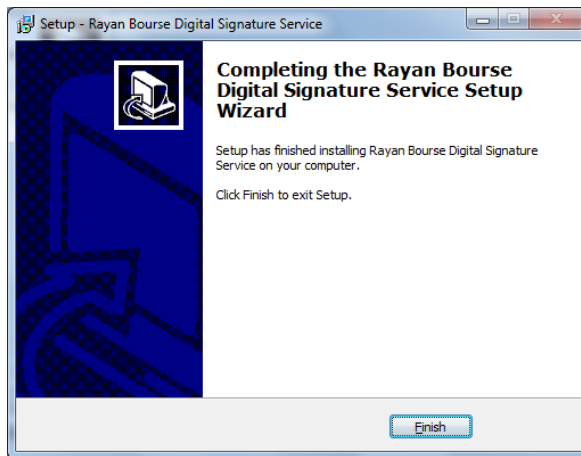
Setup - Rayan Bourse Digital Signature Service

Completing the Rayan Bourse Digital Signature Service Setup Wizard

Setup has finished installing Rayan Bourse Digital Signature Service on your computer.

Click Finish to exit Setup.

Finish